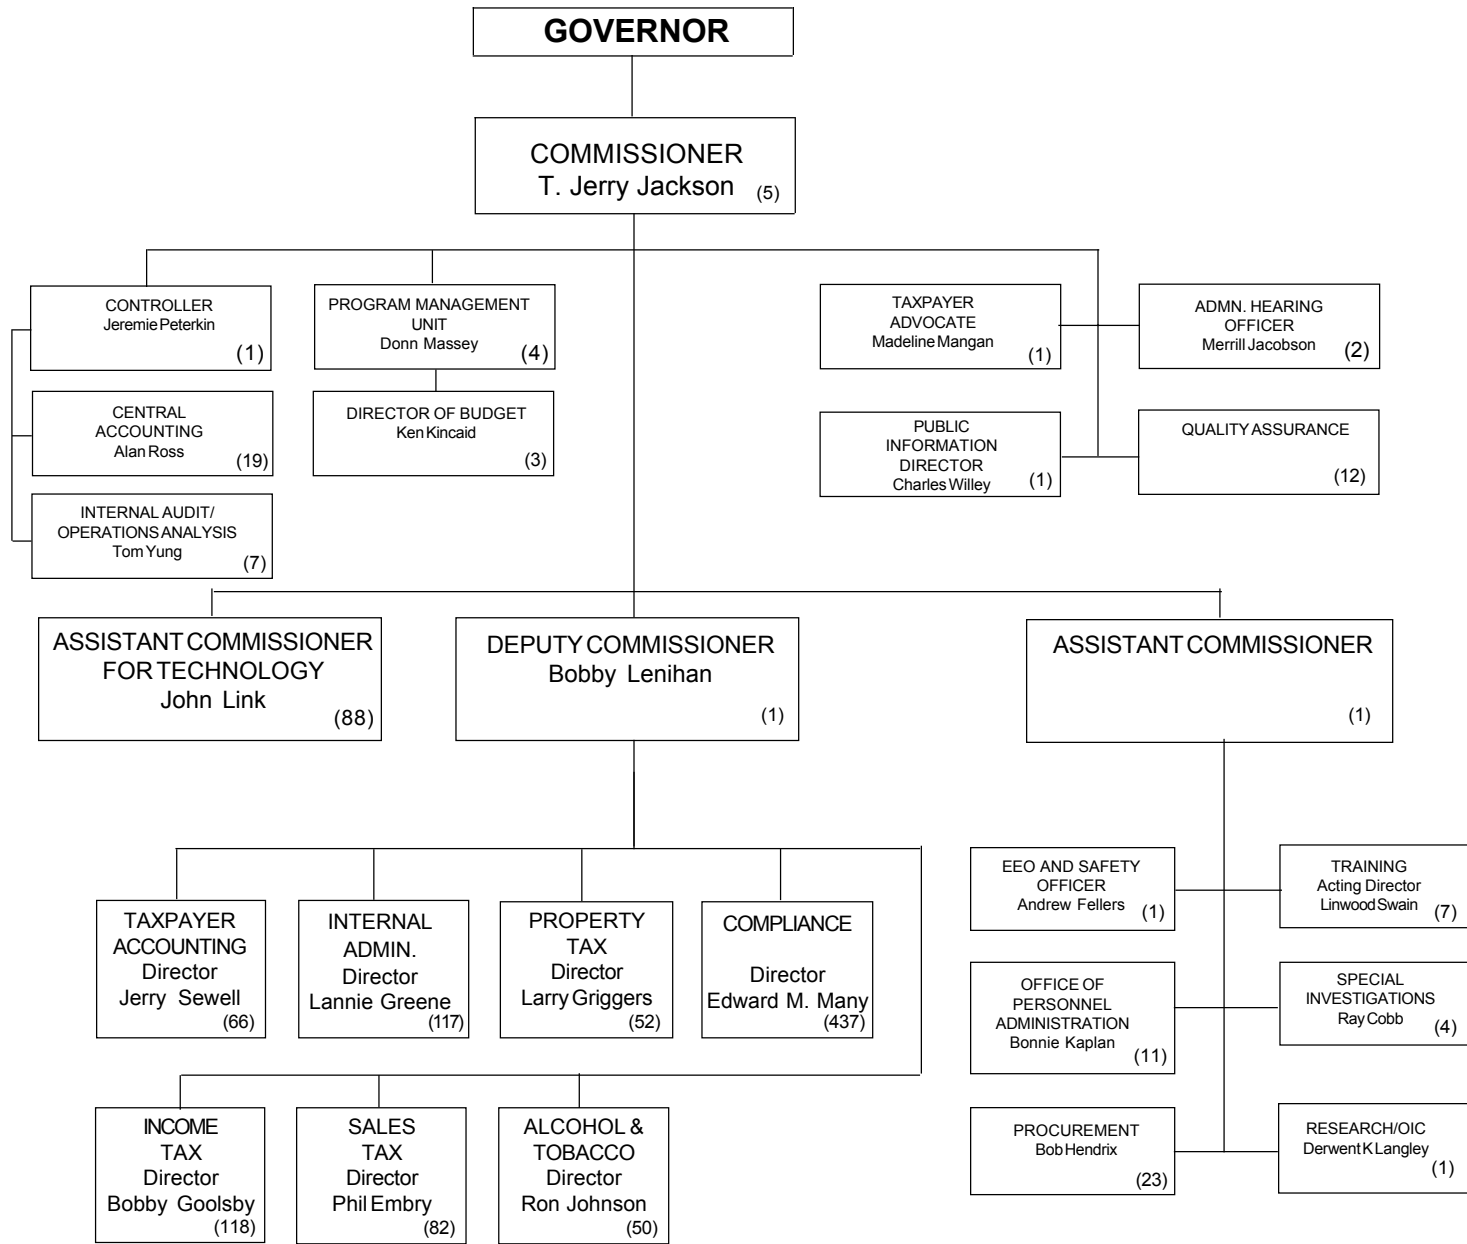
GOVERNOR

COMMISSIONER
T. Jerry Jackson (5)

CONTROLLER
Jeremie Peterkin
(1)

CENTRAL ACCOUNTING
Alan Ross
(19)

INTERNAL AUDIT/ OPERATIONS ANALYSIS
Tom Yung
(7)

PROGRAM MANAGEMENT UNIT
Donn Massey
(4)

DIRECTOR OF BUDGET
Ken Kincaid
(3)

TAXPAYER ADVOCATE
Madeline Mangan
(1)

ADMN. HEARING OFFICER
Merrill Jacobson
(2)

PUBLIC INFORMATION DIRECTOR
Charles Willey
(1)

QUALITY ASSURANCE
(12)

ASSISTANT COMMISSIONER FOR TECHNOLOGY
John Link
(88)

DEPUTY COMMISSIONER
Bobby Lenihan
(1)

ASSISTANT COMMISSIONER
(1)

TAXPAYER ACCOUNTING
Director
Jerry Sewell
(66)

INTERNAL ADMIN.
Director
Lannie Greene
(117)

PROPERTY TAX
Director
Larry Griggers
(52)

COMPLIANCE
Director
Edward M. Many
(437)

INCOME TAX
Director
Bobby Goolsby
(118)

SALES TAX
Director
Phil Embry
(82)

ALCOHOL & TOBACCO
Director
Ron Johnson
(50)

EEO AND SAFETY OFFICER
Andrew Fellers
(1)

TRAINING
Acting Director
Linwood Swain
(7)

OFFICE OF PERSONNEL ADMINISTRATION
Bonnie Kaplan
(11)

SPECIAL INVESTIGATIONS
Ray Cobb
(4)

PROCUREMENT
Bob Hendrix
(23)

RESEARCH/OIC
Derwent K Langley
(1)